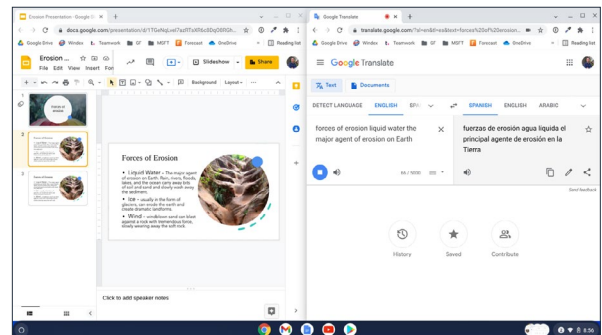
Erosion Presentation - Google Sl ×  +

docs.google.com/presentation/d/1TGeNqLoel7azRTsXR6c8Dq06RGh...

Google Drive  Windex  Teamwork  MSFT  Forecast  OneDrive  Reading list

Erosion ...
File Edit View Insert Form

Slideshow  Share

Background  Layout

1
Forces of Erosion

2
Forces of Erosion

3
Forces of Erosion

Forces of Erosion

• Liquid Water – The major agent of erosion on Earth. Rain, rivers, floods, lakes, and the ocean carry away bits of soil and sand and slowly wash away the sediment.
• Ice – usually in the form of glaciers, can erode the earth and create dramatic landforms.
• Wind – wind blown sand can blast against a rock with tremendous force, slowly wearing away the soft rock.

Click to add speaker notes

Google Translate ×  +

translate.google.com/?sl=en&tl=es&text=forces%20of%20erosion...

Google Drive  Windex  Teamwork  SF  MSFT  Forecast  OneDrive  Reading list

Google Translate

Text  Documents

DETECT LANGUAGE  ENGLISH  SPA  SPANISH  ENGLISH  ARABIC

forces of erosion liquid water the major agent of erosion on Earth

66 / 5000

fuerzas de erosión agua líquida el principal agente de erosión en la Tierra

Send feedback

History  Saved  Contribute

8:56